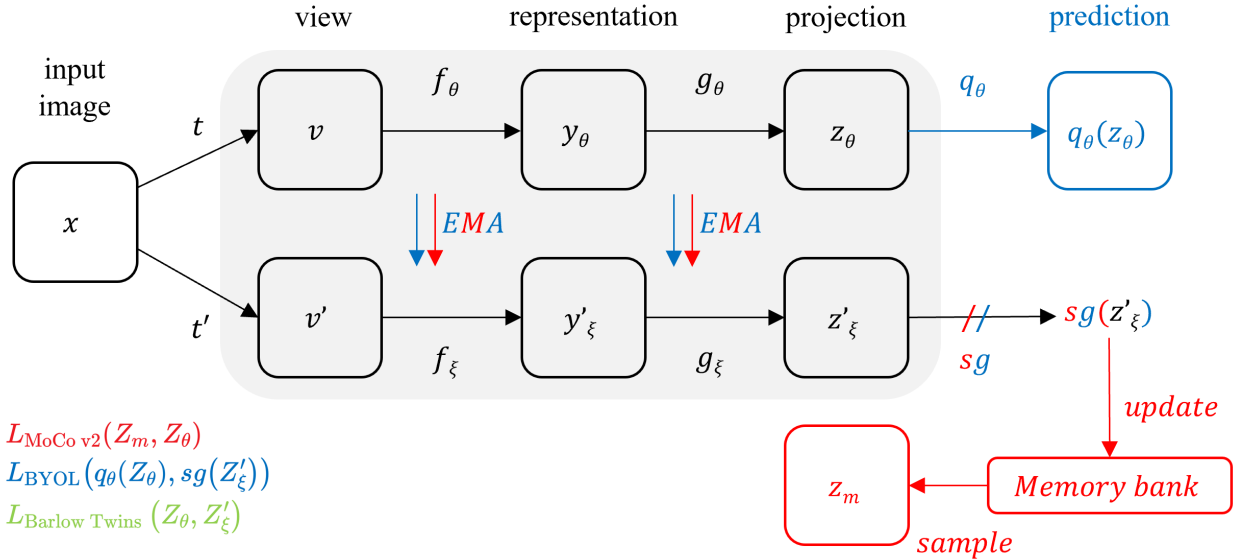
view

representation

projection

prediction

input image

$f_\theta$

$g_\theta$

$q_\theta$

$t$

$v$

$y_\theta$

$z_\theta$

$q_\theta(z_\theta)$

$x$

$EMA$

$EMA$

$t'$

$v'$

$y'_\xi$

$z'_\xi$

$sg(z'_\xi)$

$f_\xi$

$g_\xi$

$sg$

$update$

$L_{\text{MoCo v2}}(Z_m, Z_\theta)$

$L_{\text{BYOL}}\left(q_\theta(Z_\theta), sg(Z'_\xi)\right)$

$L_{\text{Barlow Twins}}\left(Z_\theta, Z'_\xi\right)$

$z_m$

$Memory\ bank$

$sample$